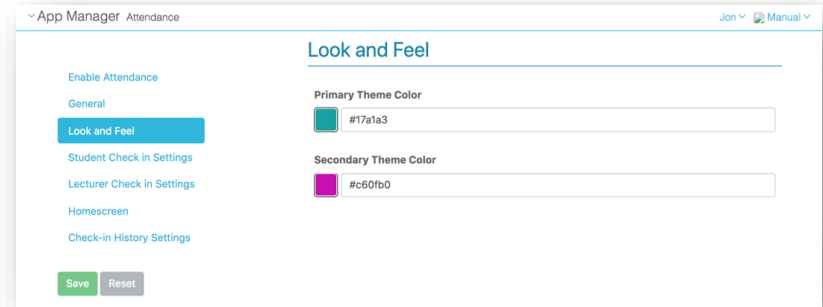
App Manager Attendance

Jon Manual

Look and Feel

Enable Attendance

General

Look and Feel

Student Check in Settings

Lecturer Check in Settings

Homescreen

Check-in History Settings

Save Reset

Primary Theme Color

#17a1a3

Secondary Theme Color

#c60fb0